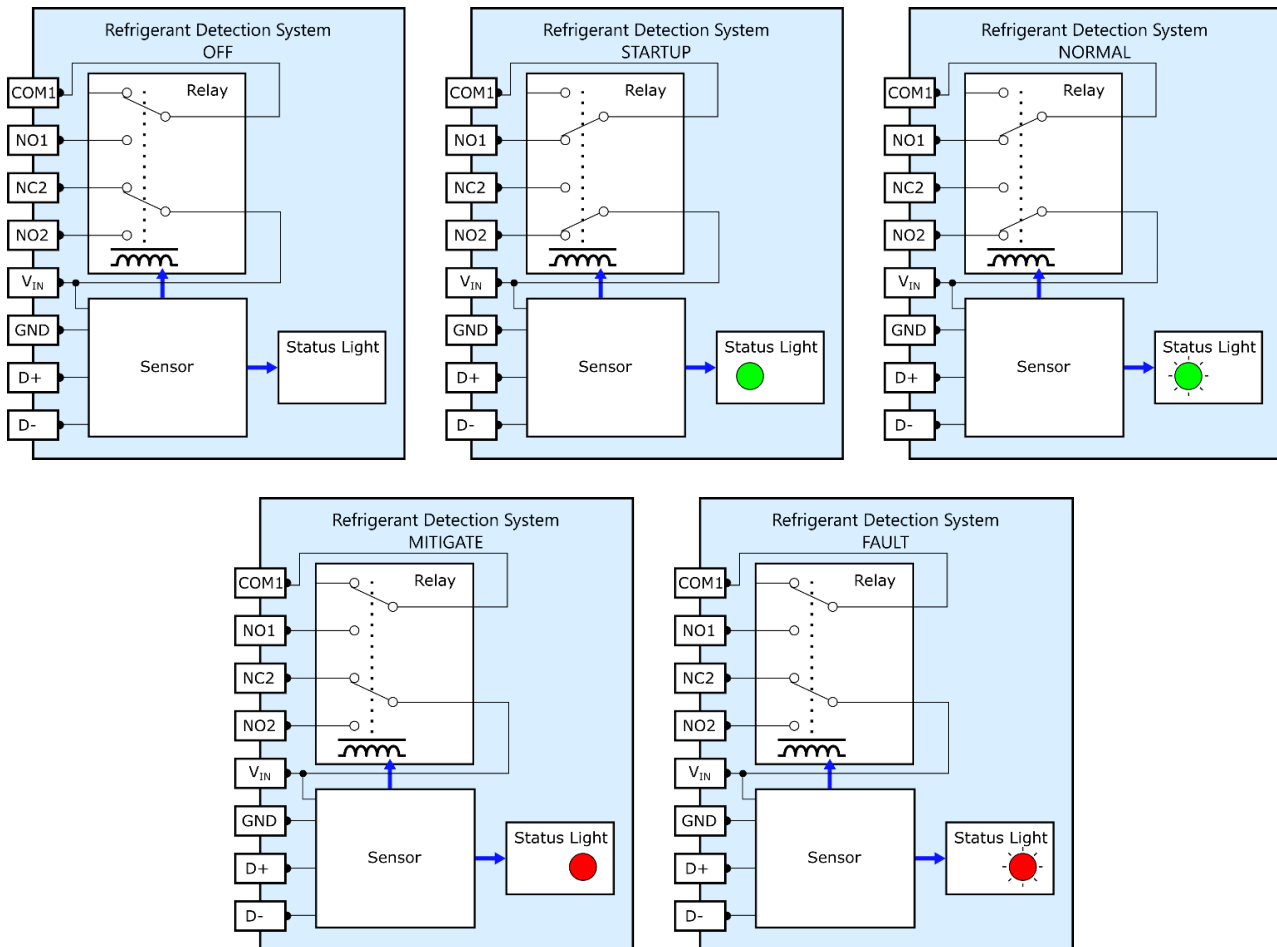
Refrigerant Detection System
OFF

COM1
NO1
NC2
NO2
$V_{IN}$
GND
D+
D-
Relay
Sensor
Status Light

Refrigerant Detection System
STARTUP

COM1
NO1
NC2
NO2
$V_{IN}$
GND
D+
D-
Relay
Sensor
Status Light

Refrigerant Detection System
NORMAL

COM1
NO1
NC2
NO2
$V_{IN}$
GND
D+
D-
Relay
Sensor
Status Light

Refrigerant Detection System
MITIGATE

COM1
NO1
NC2
NO2
$V_{IN}$
GND
D+
D-
Relay
Sensor
Status Light

Refrigerant Detection System
FAULT

COM1
NO1
NC2
NO2
$V_{IN}$
GND
D+
D-
Relay
Sensor
Status Light